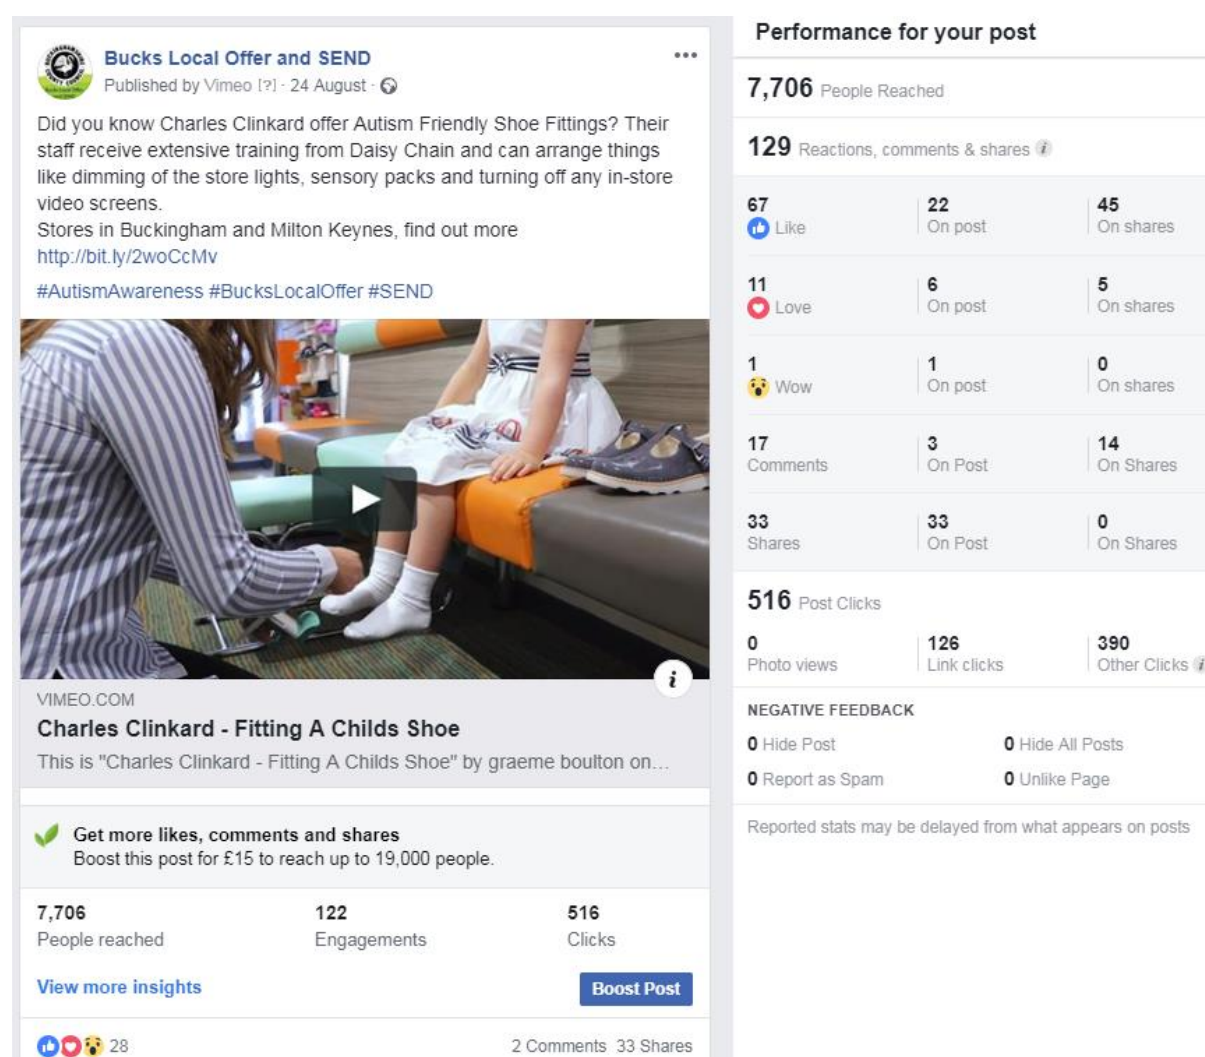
Bucks Local Offer and SEND
Published by Vimeo [?] · 24 August ·

Did you know Charles Clinkard offer Autism Friendly Shoe Fittings? Their staff receive extensive training from Daisy Chain and can arrange things like dimming of the store lights, sensory packs and turning off any in-store video screens.
Stores in Buckingham and Milton Keynes, find out more http://bit.ly/2woCcMv

#AutismAwareness #BucksLocalOffer #SEND

VIMEO.COM
Charles Clinkard - Fitting A Childs Shoe
This is "Charles Clinkard - Fitting A Childs Shoe" by graeme boulton on...

Get more likes, comments and shares
Boost this post for £15 to reach up to 19,000 people.

7,706 People reached
122 Engagements
516 Clicks

View more insights
Boost Post

28
2 Comments 33 Shares

Performance for your post

7,706 People Reached

129 Reactions, comments & shares

| | | |
|---|---|---|
| 67 Like | 22 On post | 45 On shares |
| 11 Love | 6 On post | 5 On shares |
| 1 Wow | 1 On post | 0 On shares |
| 17 Comments | 3 On Post | 14 On Shares |
| 33 Shares | 33 On Post | 0 On Shares |

516 Post Clicks

| | | |
|---|---|---|
| 0 Photo views | 126 Link clicks | 390 Other Clicks |

NEGATIVE FEEDBACK
0 Hide Post
0 Hide All Posts
0 Report as Spam
0 Unlike Page

Reported stats may be delayed from what appears on posts